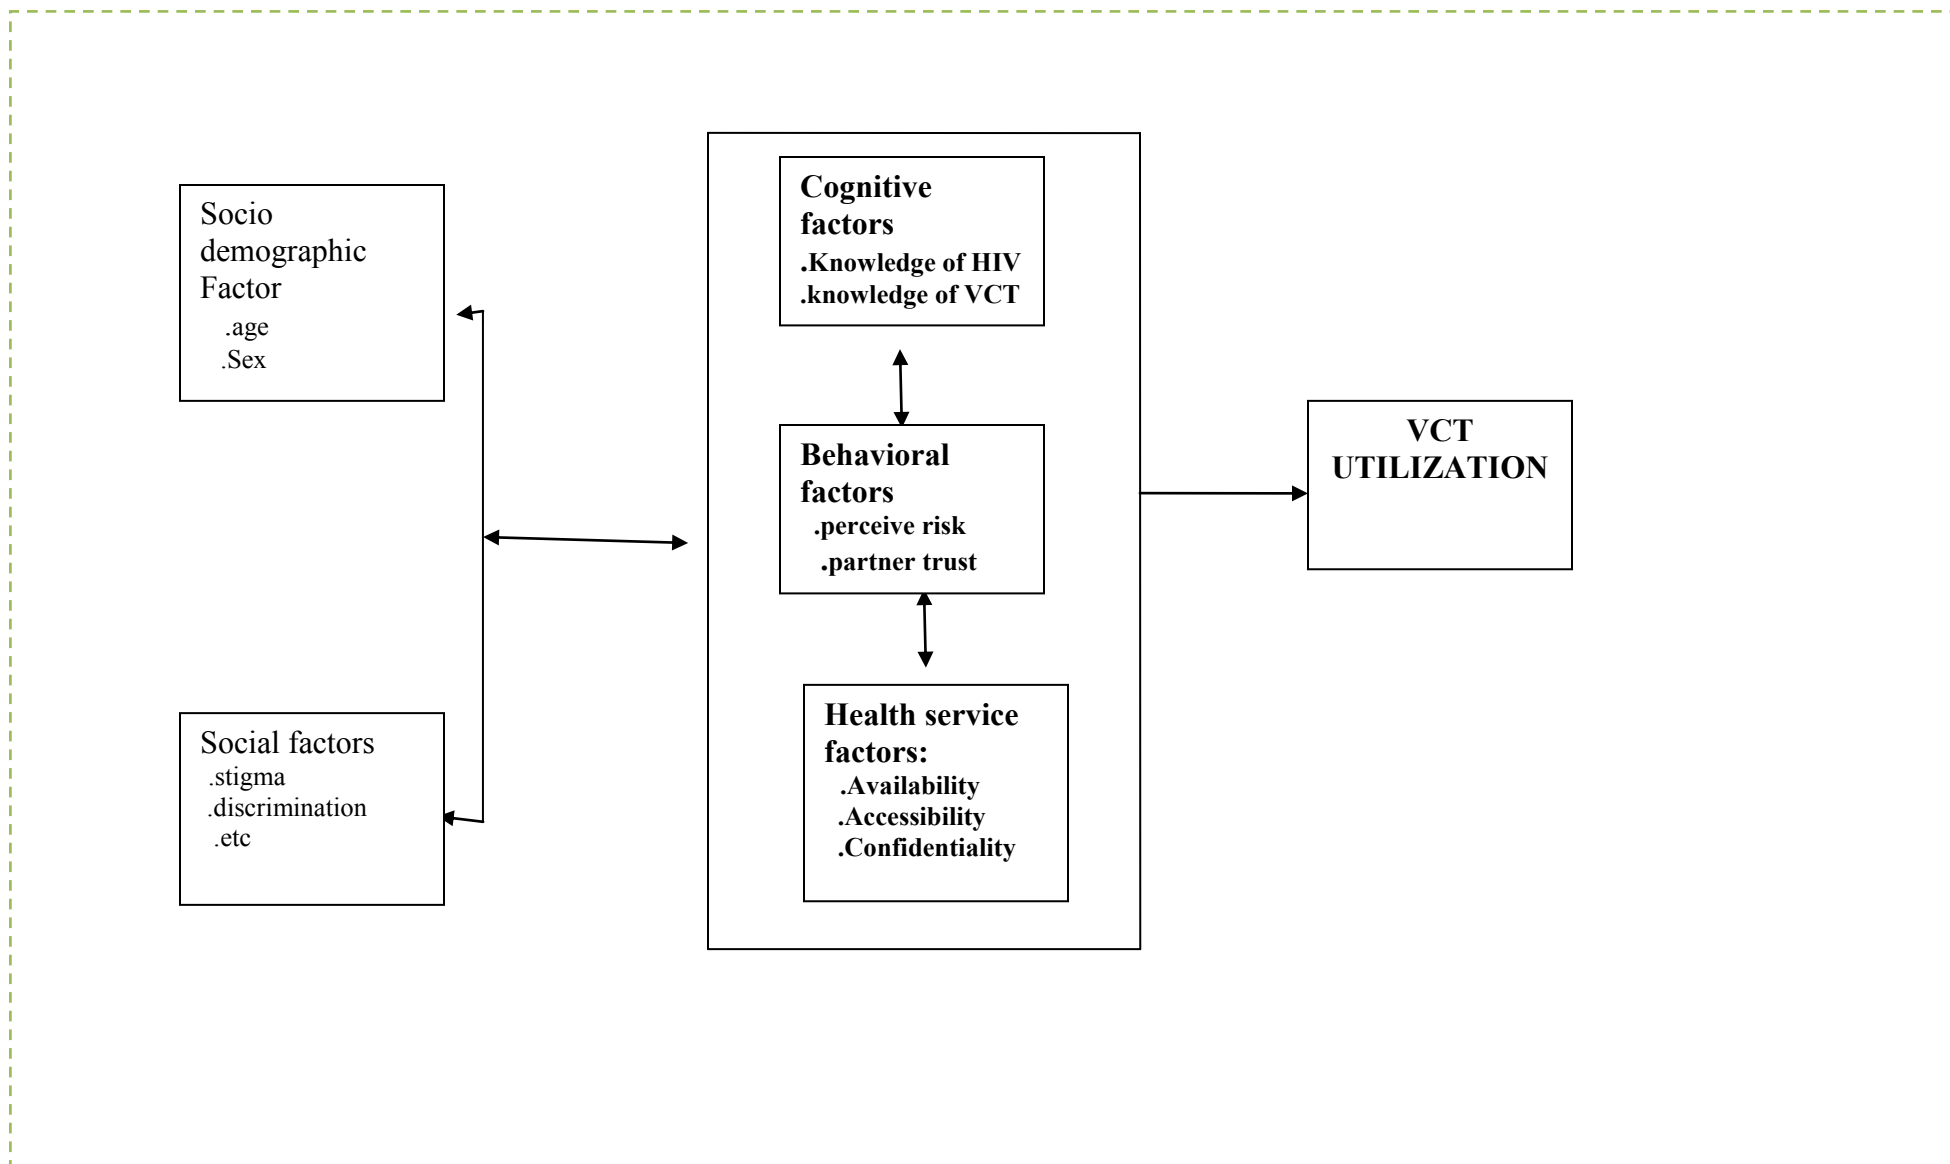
Socio demographic Factor
.age
.Sex

Social factors
.stigma
.discrimination
.etc

Cognitive factors
.Knowledge of HIV
.knowledge of VCT

Behavioral factors
.perceive risk
.partner trust

Health service factors:
.Availability
.Accessibility
.Confidentiality

VCT UTILIZATION